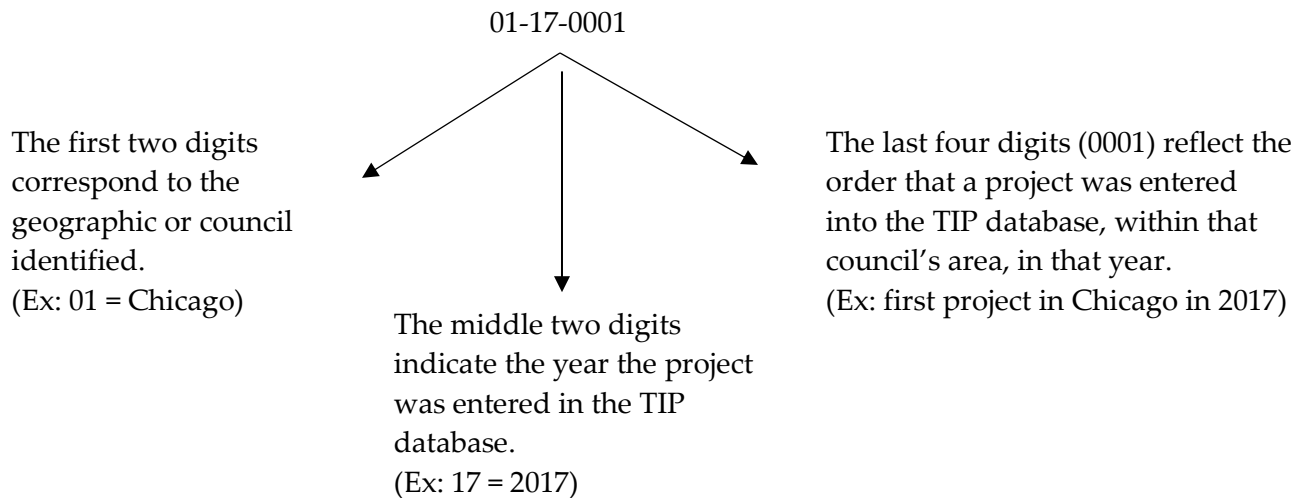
01-17-0001

The first two digits correspond to the geographic or council identified.
(Ex: 01 = Chicago)

The middle two digits indicate the year the project was entered in the TIP database.
(Ex: 17 = 2017)

The last four digits (0001) reflect the order that a project was entered into the TIP database, within that council's area, in that year.
(Ex: first project in Chicago in 2017)